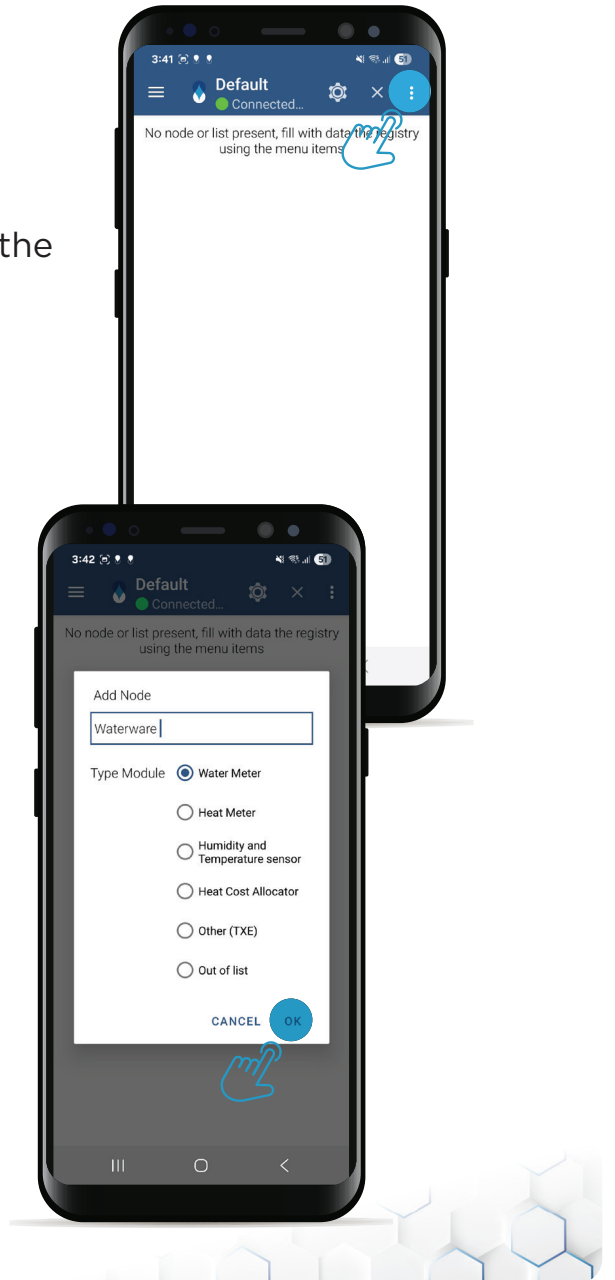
the

3:41 51

Default
Connected...

No node or list present, fill with data the registry using the menu items

3:42 51

Default
Connected...

No node or list present, fill with data the registry using the menu items

Add Node

Waterware

Type Module
Water Meter
Heat Meter
Humidity and Temperature sensor
Heat Cost Allocator
Other (TXE)
Out of list

CANCEL OK